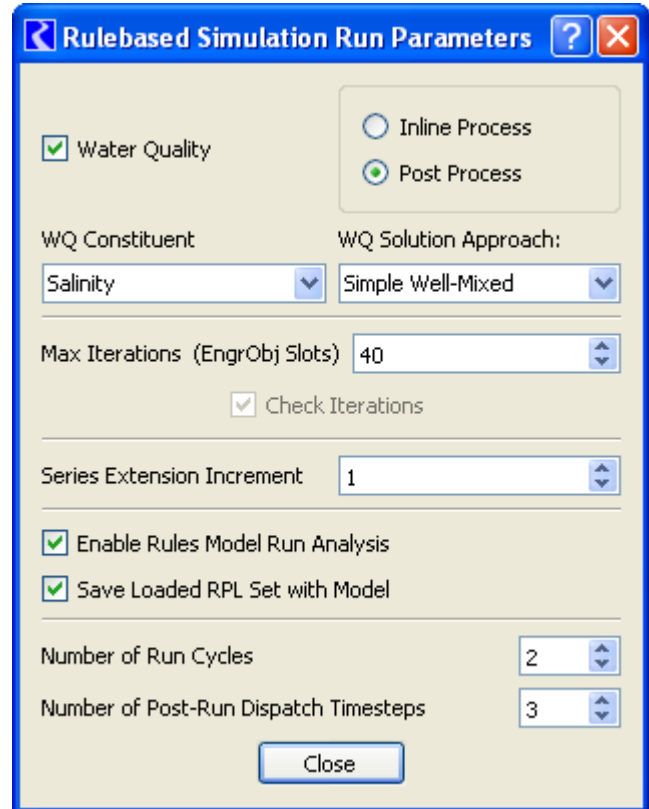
Rulebased Simulation Run Parameters

Water Quality

Inline Process

Post Process

WQ Constituent

WQ Solution Approach:

Salinity

Simple Well-Mixed

Max Iterations (EngrObj Slots) 40

Check Iterations

Series Extension Increment 1

Enable Rules Model Run Analysis

Save Loaded RPL Set with Model

Number of Run Cycles 2

Number of Post-Run Dispatch Timesteps 3

Close